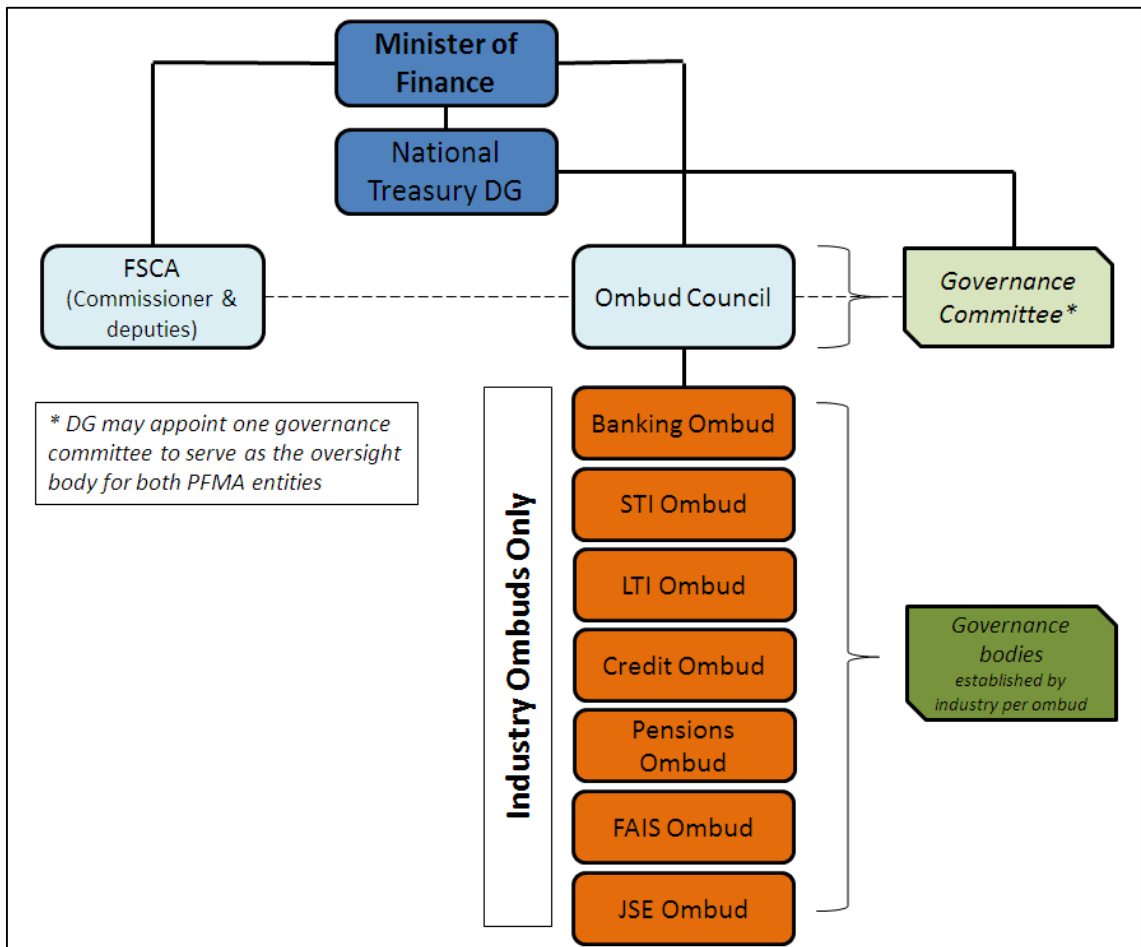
Minister of Finance

National Treasury DG

FSCA (Commissioner & deputies)

Ombud Council

Governance Committee*

* DG may appoint one governance committee to serve as the oversight body for both PFMA entities

Industry Ombuds Only

Banking Ombud

STI Ombud

LTI Ombud

Credit Ombud

Pensions Ombud

FAIS Ombud

JSE Ombud

Governance bodies established by industry per ombud